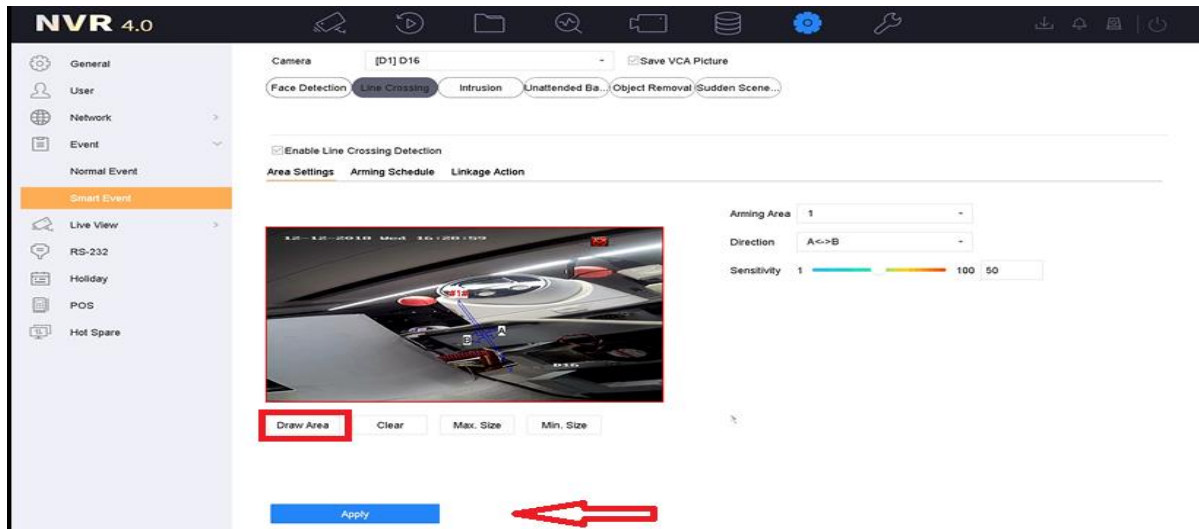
NVR 4.0

General
User
Network
Event
Normal Event
Smart Event
Live View
RS-232
Holiday
POS
Hot Spare

Camera [D1] D16
Save VCA Picture

Face Detection
Line Crossing
Intrusion
Unattended Ba...
Object Removal
Sudden Scene...

Enable Line Crossing Detection

Area Settings
Arming Schedule
Linkage Action

12-12-2018 Wed 16:28:59

1
B
A
D16

Arming Area 1
Direction A<->B
Sensitivity 1 100 50

Draw Area
Clear
Max. Size
Min. Size

Apply